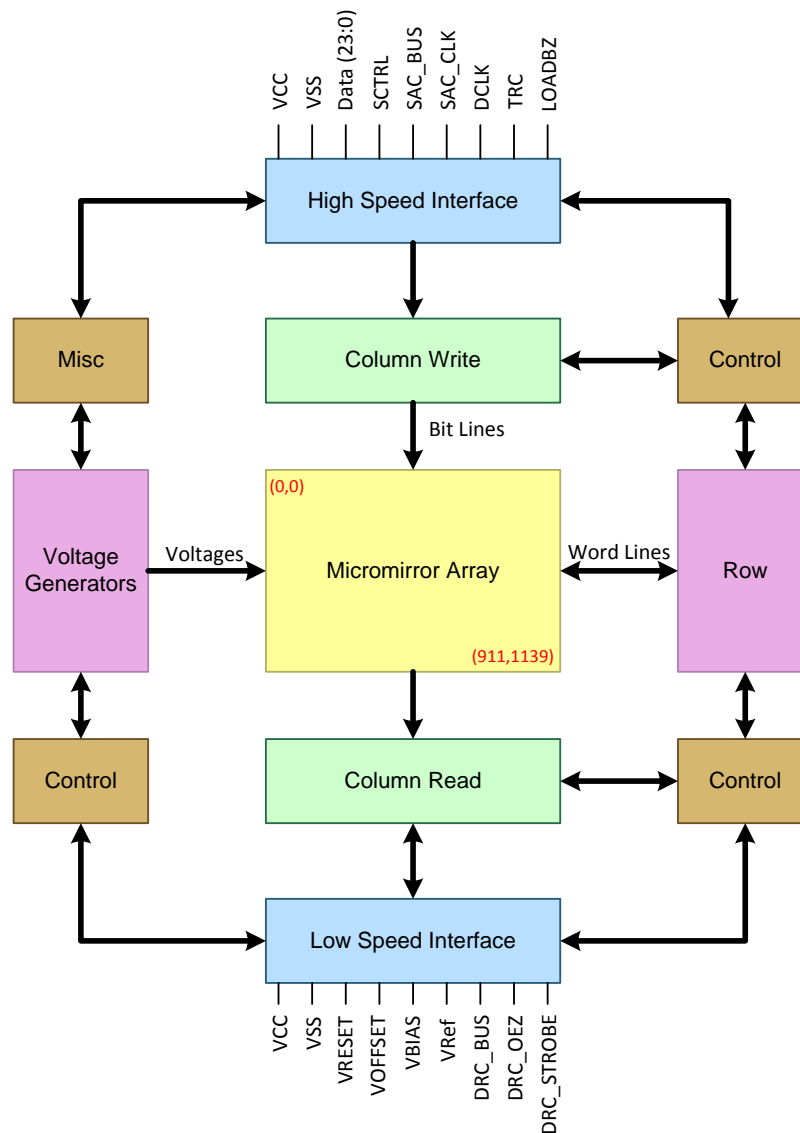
VCC
VSS
Data (23:0)
SCTRL
SAC_BUS
SAC_CLK
DCLK
TRC
LOADBZ

High Speed Interface

Misc

Column Write

Control

Bit Lines

(0,0)

Voltage Generators

Voltages

Micromirror Array

Word Lines

Row

(911,1139)

Control

Column Read

Control

Low Speed Interface

VCC
VSS
VRESET
VOFFSET
VBIAS
VRef
DRC_BUS
DRC_OEZ
DRC_STROBE